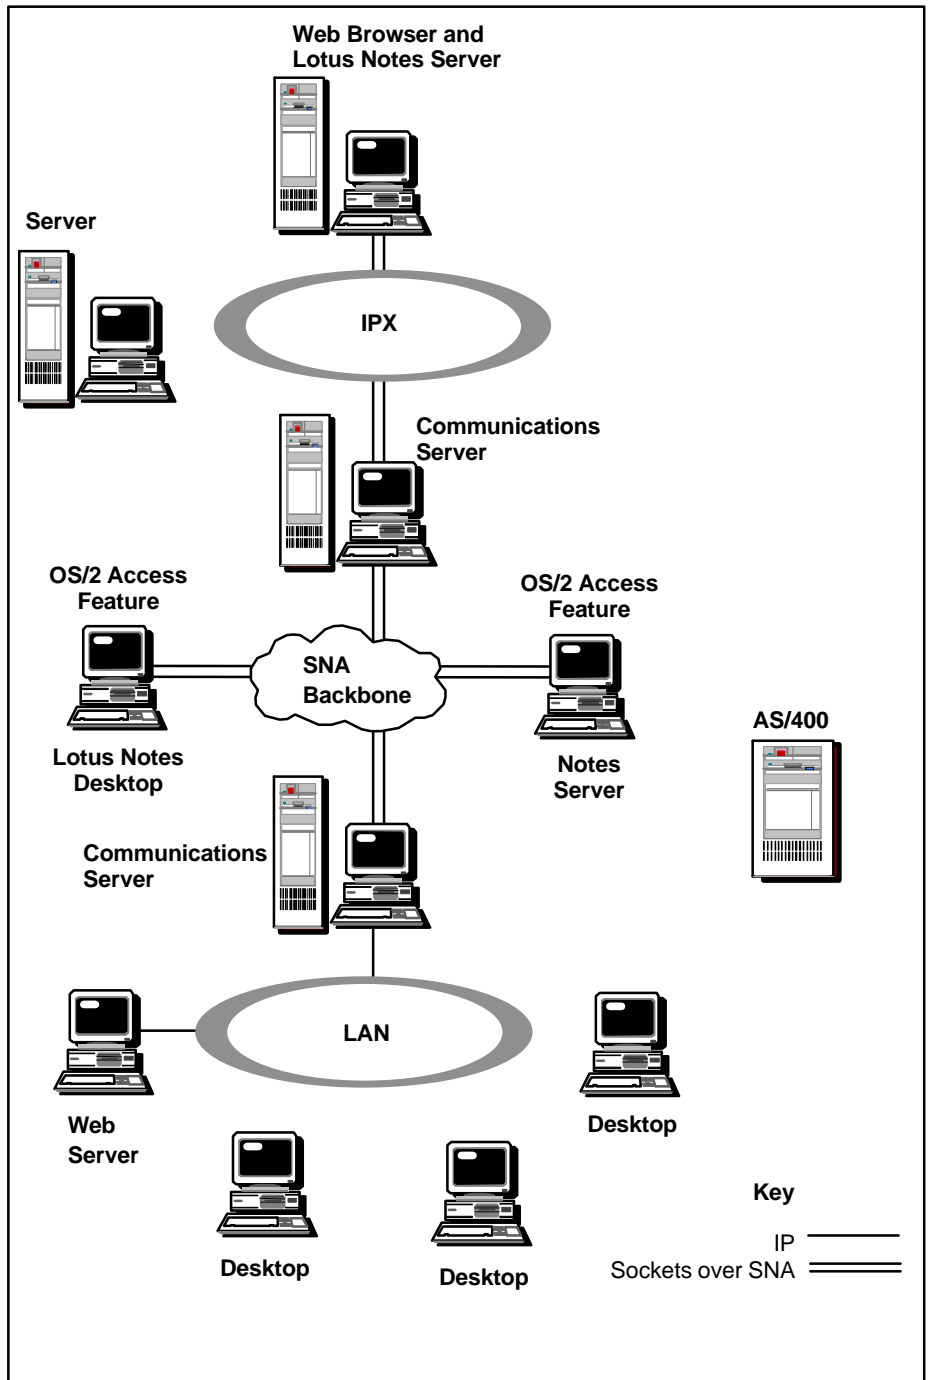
Web Browser and Lotus Notes Server

Server

IPX

Communications Server

OS/2 Access Feature

SNA Backbone

OS/2 Access Feature

AS/400

Lotus Notes Desktop

Notes Server

Communications Server

LAN

Web Server

Desktop

Desktop

Desktop

Key

IP

Sockets over SNA